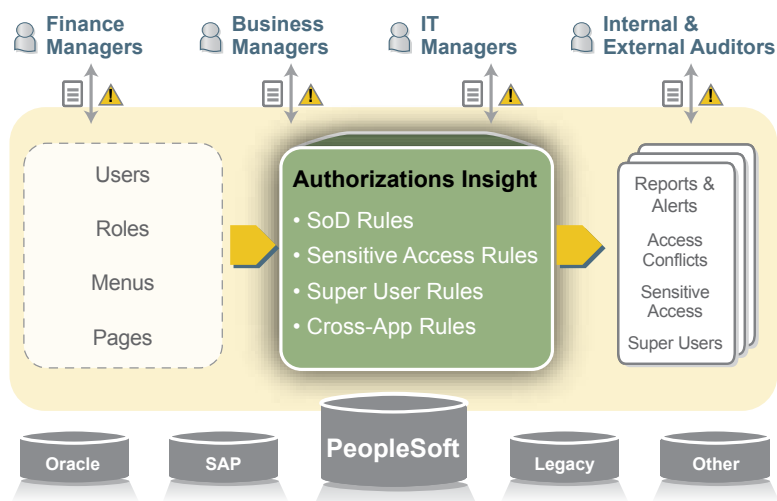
Finance Managers

Business Managers

IT Managers

Internal & External Auditors

Users

Roles

Menus

Pages

Authorizations Insight

• SoD Rules
• Sensitive Access Rules
• Super User Rules
• Cross-App Rules

Reports & Alerts

Access Conflicts

Sensitive Access

Super Users

Oracle

SAP

PeopleSoft

Legacy

Other